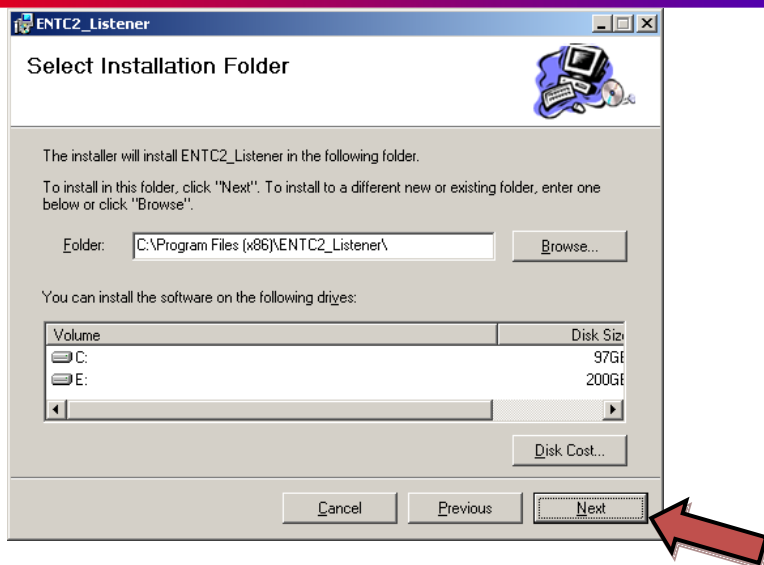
ENTC2_Listener

Select Installation Folder

The installer will install ENTC2_Listener in the following folder.

To install in this folder, click "Next". To install to a different new or existing folder, enter one below or click "Browse".

Folder: C:\Program Files (x86)\ENTC2_Listener\

Browse...

You can install the software on the following drives:

| Volume | Disk Siz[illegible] |
|---|---|
| C: | 97G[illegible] |
| E: | 200G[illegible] |

Disk Cost...

Cancel Previous Next